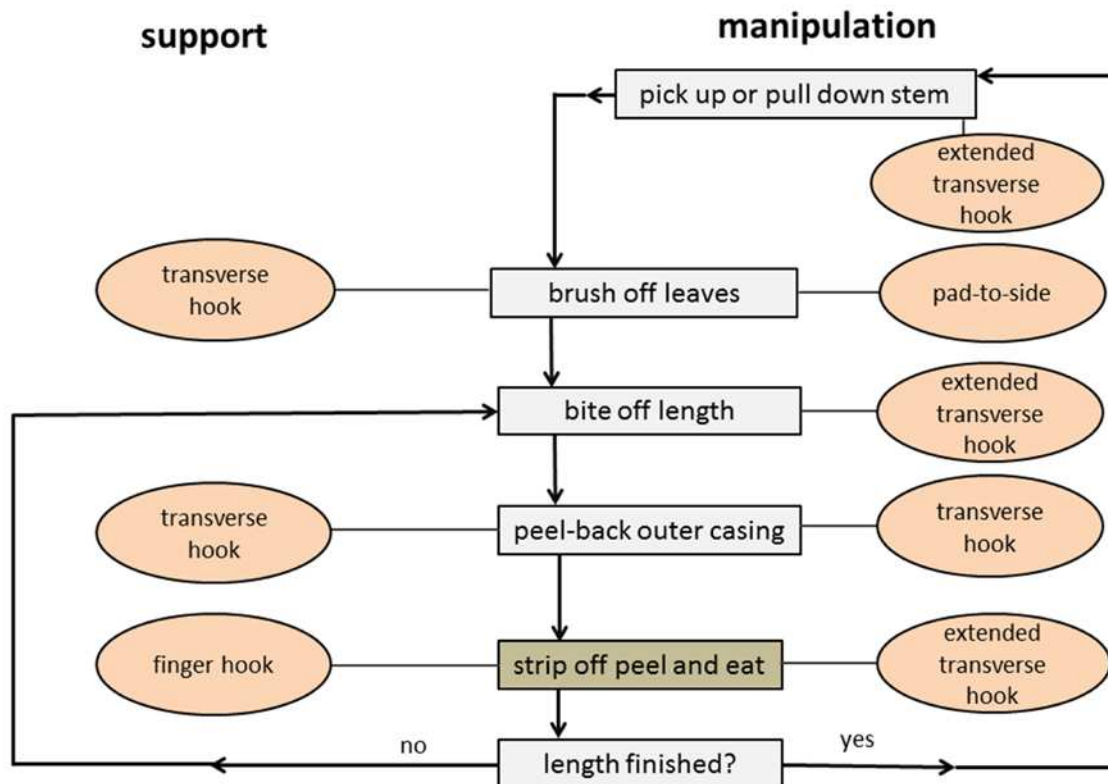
support

manipulation

pick up or pull down stem

extended transverse hook

transverse hook

brush off leaves

pad-to-side

bite off length

extended transverse hook

transverse hook

peel-back outer casing

transverse hook

finger hook

strip off peel and eat

extended transverse hook

no

length finished?

yes